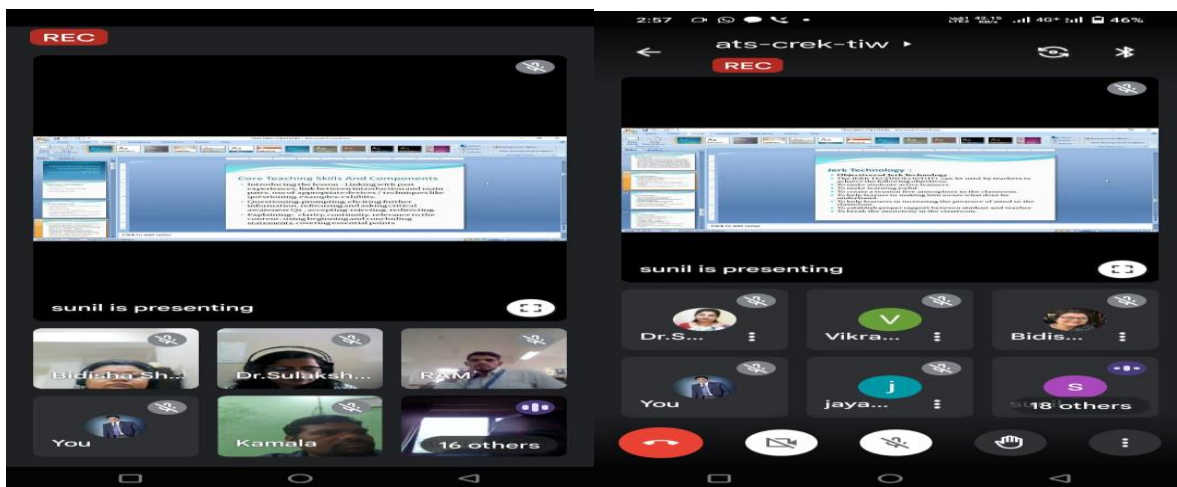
REC

Core Teaching Skills And Components

- Introducing the lesson - Linking with past experiences, link between introduction and main parts, use of appropriate devices / techniques like questioning, examples, exhibits.
- Questioning-prompting, eliciting further information, refocusing and asking critical awareness questions, seeking, redirecting.
- Explaining - clarity, continuity, relevance to the content, using beginning and concluding statements, covering essential points

Click to add notes

sunil is presenting

Bidisha Sh...

Dr.Sulaksh...

RAM

You

Kamala

16 others

2:57

46%

ats-crek-tiw

REC

Jerk Technology :

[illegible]

Click to add notes

sunil is presenting

Dr.S...

V

Vikra...

Bidis...

You

j

jaya...

S

18 others